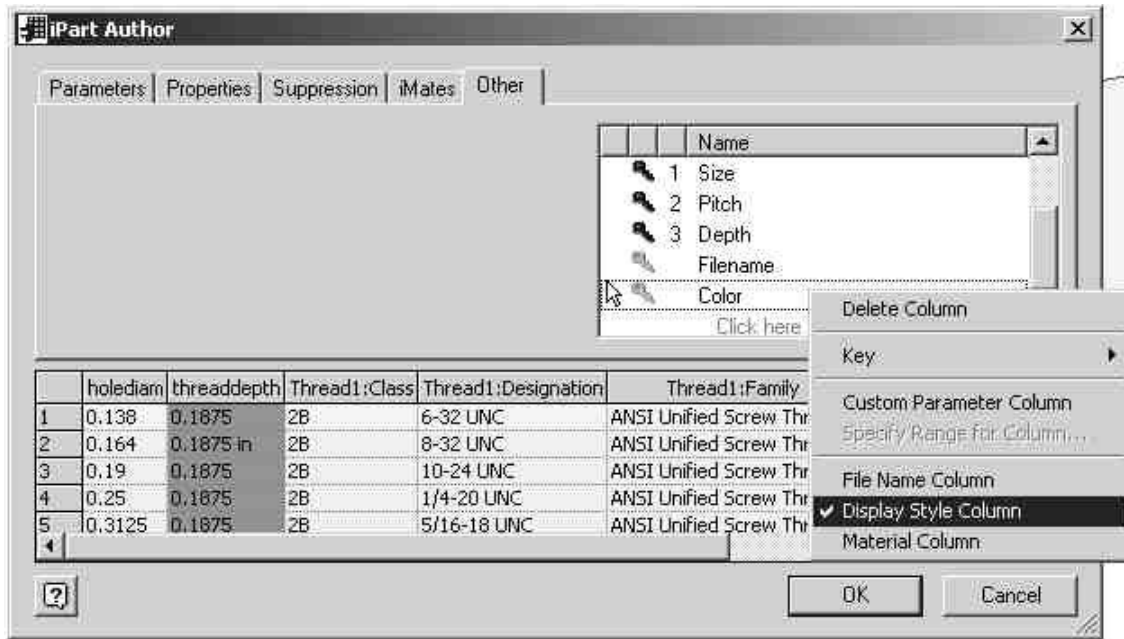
iPart Author

Parameters | Properties | Suppression | iMates | Other

| | | Name |
|---|---|---|
| | 1 | Size |
| | 2 | Pitch |
| | 3 | Depth |
| | | Filename |
| | | Color |
| | | Click here |

Delete Column
Key
Custom Parameter Column
Specify Range for Column...
File Name Column
✔ Display Style Column
Material Column

| | holediam | threaddepth | Thread1:Class | Thread1:Designation | Thread1:Family |
|---|---|---|---|---|---|
| 1 | 0.138 | 0.1875 | 2B | 6-32 UNC | ANSI Unified Screw Thr |
| 2 | 0.164 | 0.1875 in | 2B | 8-32 UNC | ANSI Unified Screw Thr |
| 3 | 0.19 | 0.1875 | 2B | 10-24 UNC | ANSI Unified Screw Thr |
| 4 | 0.25 | 0.1875 | 2B | 1/4-20 UNC | ANSI Unified Screw Thr |
| 5 | 0.3125 | 0.1875 | 2B | 5/16-18 UNC | ANSI Unified Screw Thr |

OK
Cancel